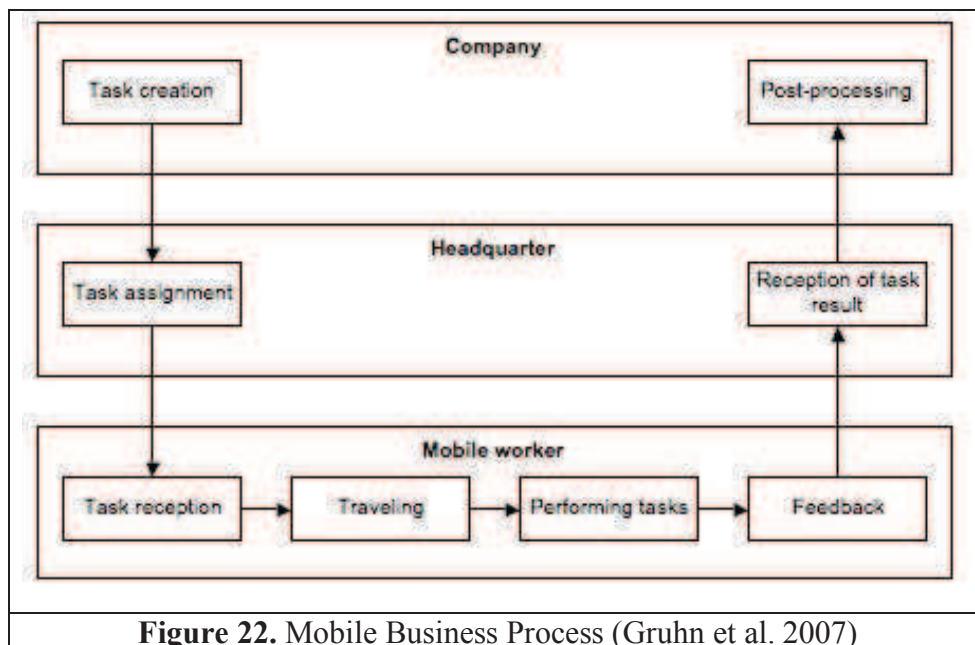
Company

Task creation

Post-processing

Headquarter

Task assignment

Reception of task result

Mobile worker

Task reception

Traveling

Performing tasks

Feedback

**Figure 22.** Mobile Business Process (Gruhn et al. 2007)